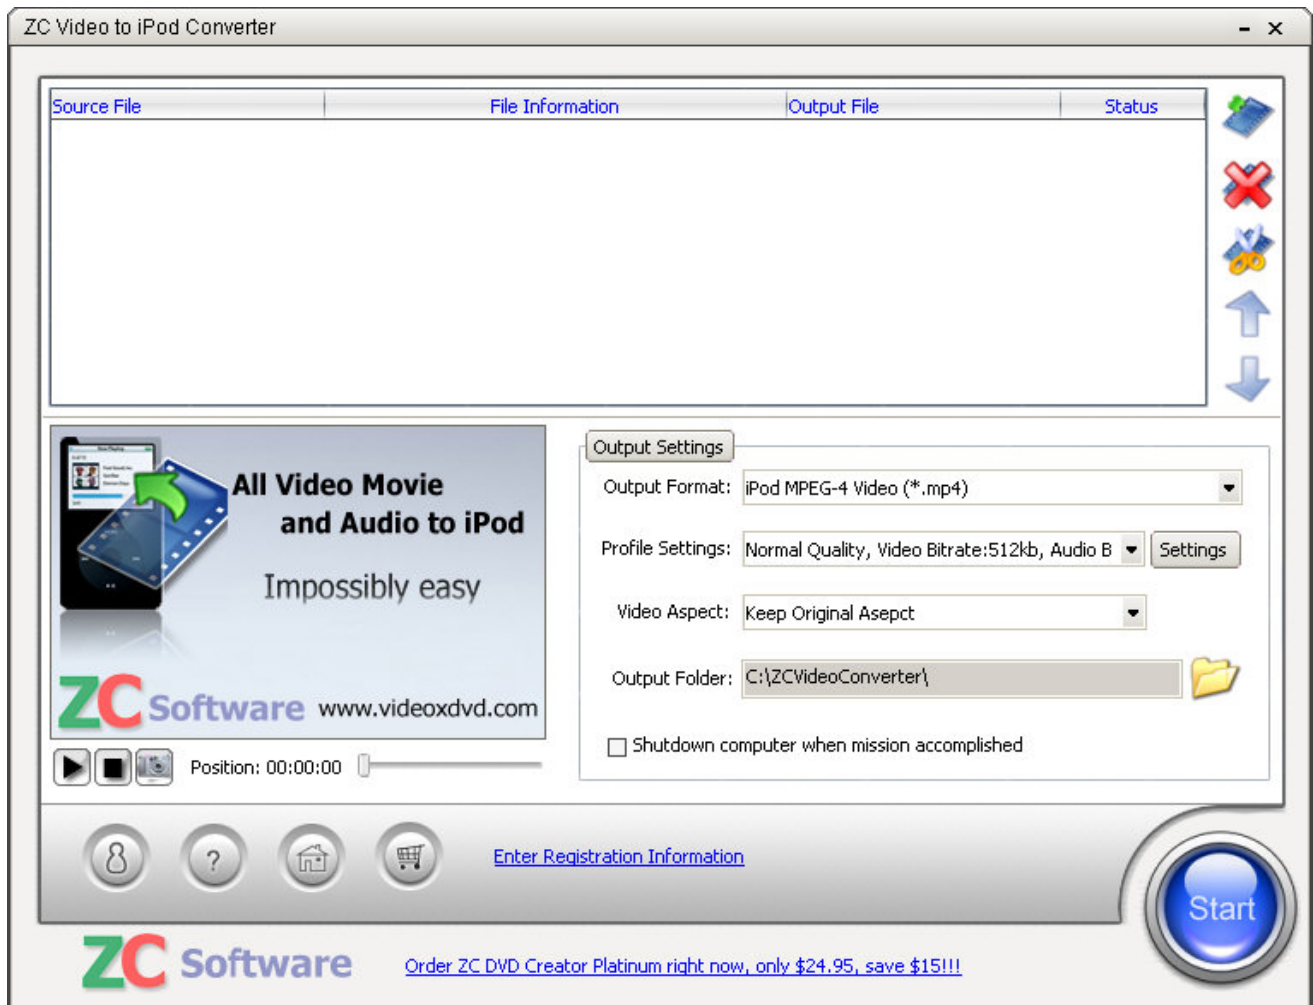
ZC Video to iPod Converter

- ×

| Source File | File Information | Output File | Status |
|---|---|---|---|

All Video Movie and Audio to iPod

Impossibly easy

ZC Software www.videoxdvd.com

Position: 00:00:00

Output Settings

Output Format: iPod MPEG-4 Video (*.mp4)

Profile Settings: Normal Quality, Video Bitrate:512kb, Audio B Settings

Video Aspect: Keep Original Asepct

Output Folder: C:\ZCVideoConverter\

Shutdown computer when mission accomplished

?

Enter Registration Information

Start

ZC Software

Order ZC DVD Creator Platinum right now, only $24.95, save $15!!!